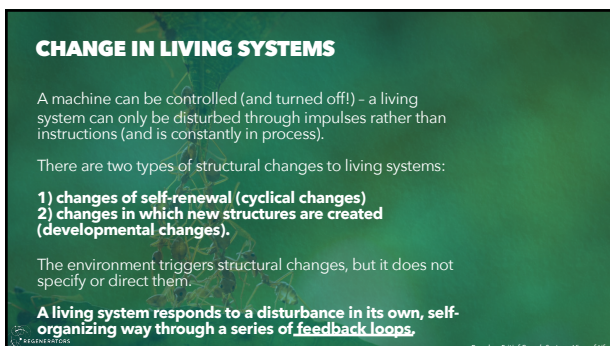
CHANGE IN LIVING SYSTEMS

A machine can be controlled (and turned off!) – a living system can only be disturbed through impulses rather than instructions (and is constantly in process).

There are two types of structural changes to living systems:

1) changes of self-renewal (cyclical changes)
2) changes in which new structures are created (developmental changes).

The environment triggers structural changes, but it does not specify or direct them.

A living system responds to a disturbance in its own, self-organizing way through a series of feedback loops.

REGENERATORS

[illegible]